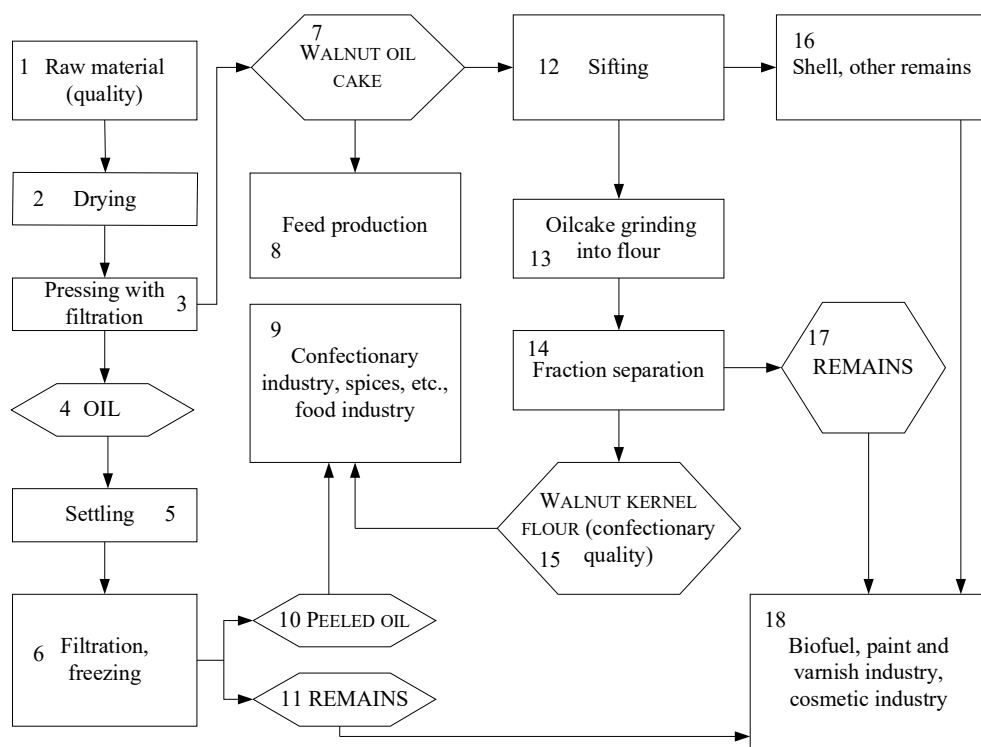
1 Raw material (quality)

2 Drying

Pressing with filtration 3

4 OIL

Settling 5

6 Filtration, freezing

7 WALNUT OIL CAKE

Feed production 8

9 Confectionary industry, spices, etc., food industry

10 PEELED OIL

11 REMAINS

12 Sifting

Oilcake grinding into flour 13

14 Fraction separation

WALNUT KERNEL FLOUR (confectionary quality) 15

16 Shell, other remains

17 REMAINS

18 Biofuel, paint and varnish industry, cosmetic industry